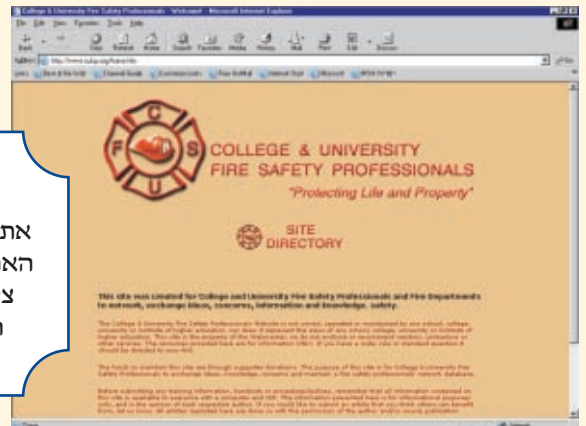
College & University Fire Safety Professionals · Welcome! - Microsoft Internet Explorer

File Edit View Favorites Tools Help

Back Stop Refresh Home Search Favorites Media History Mail Print Edit Discuss

Address http://www.cufsp.org/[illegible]

Links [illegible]

C
F S
U

COLLEGE & UNIVERSITY
FIRE SAFETY PROFESSIONALS
"Protecting Life and Property"

SITE
DIRECTORY

This site was created for College and University Fire Safety Professionals and Fire Departments to network, exchange ideas, concerns, information and knowledge. safety.

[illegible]

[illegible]

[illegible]

את
הא
צ
ו